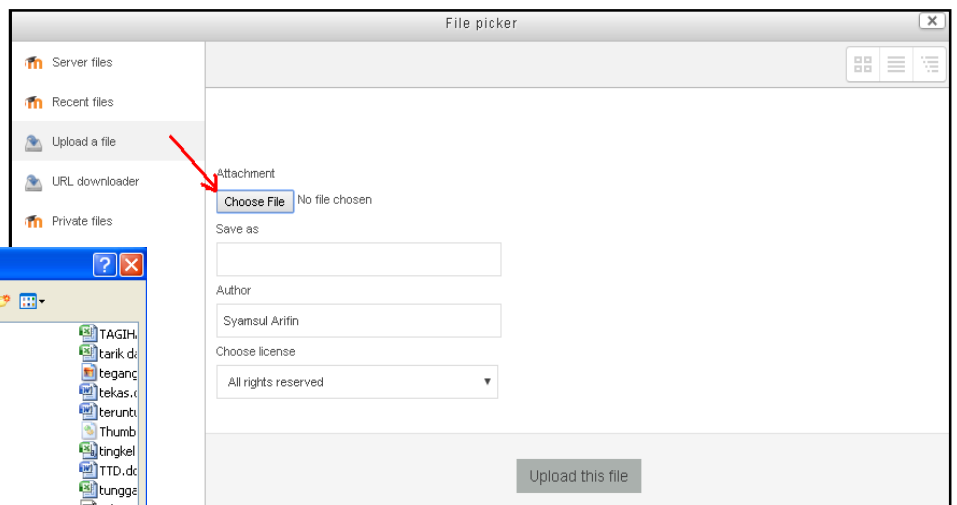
File picker

Server files
Recent files
Upload a file
URL downloader
Private files

Attachment
Choose File No file chosen
Save as

Author
Syamsul Arifin
Choose license
All rights reserved

Upload this file

TAGIH
tarik da
tegang
tekas.c
teruntu
Thumb
tingkel
TTD.dc
tungga